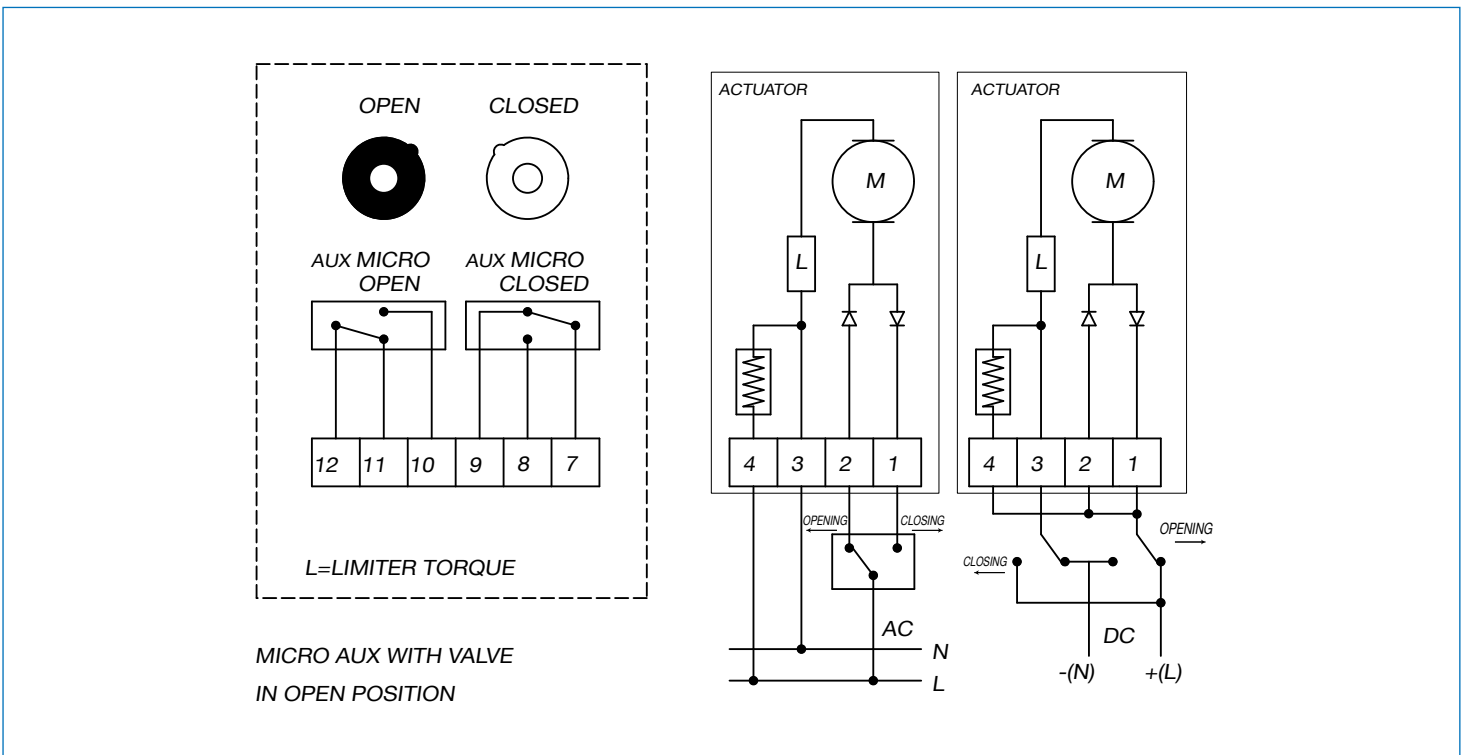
OPEN CLOSED

AUX MICRO OPEN

AUX MICRO CLOSED

12 11 10 9 8 7

L=LIMITER TORQUE

MICRO AUX WITH VALVE IN OPEN POSITION

ACTUATOR

M

L

4 3 2 1

OPENING CLOSING

AC

N

L

ACTUATOR

M

L

4 3 2 1

OPENING

CLOSING

DC

-(N) +(L)